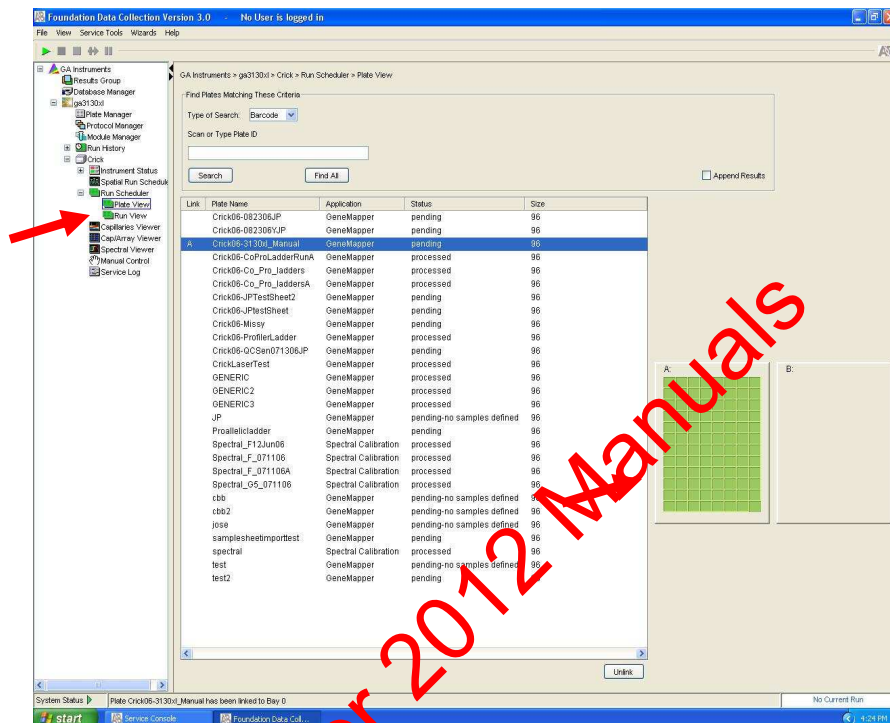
Foundation Data Collection Version 3.0 - No User is logged in

File View Service Tools Wizards Help

GA Instruments
Results Group
Database Manager
ga3130xl
Plate Manager
Protocol Manager
Module Manager
Run History
Crick
Instrument Status
Spatial Run Schedule
Run Scheduler
Plate View
Run View
Capillaries Viewer
Cap/Array Viewer
Spectral Viewer
Manual Control
Service Log

GA Instruments > ga3130xl > Crick > Run Scheduler > Plate View

Find Plates Matching These Criteria
Type of Search: Barcode
Scan or Type Plate ID
Search Find All Append Results

| Link | Plate Name | Application | Status | Size |
|---|---|---|---|---|
| | Crick06-082306JP | GeneMapper | pending | 96 |
| | Crick06-082306YJP | GeneMapper | pending | 96 |
| A | Crick06-3130xl_Manual | GeneMapper | pending | 96 |
| | Crick06-CoProLadderRunA | GeneMapper | processed | 96 |
| | Crick06-Co_Pro_ladders | GeneMapper | processed | 96 |
| | Crick06-Co_Pro_laddersA | GeneMapper | processed | 96 |
| | Crick06-JPTestSheet2 | GeneMapper | pending | 96 |
| | Crick06-JPtestSheet | GeneMapper | pending | 96 |
| | Crick06-Missy | GeneMapper | pending | 96 |
| | Crick06-ProfilerLadder | GeneMapper | processed | 96 |
| | Crick06-QCSen071306JP | GeneMapper | pending | 96 |
| | CrickLaserTest | GeneMapper | processed | 96 |
| | GENERIC | GeneMapper | processed | 96 |
| | GENERIC2 | GeneMapper | processed | 96 |
| | GENERIC3 | GeneMapper | processed | 96 |
| | JP | GeneMapper | pending-no samples defined | 96 |
| | Proallelicladder | GeneMapper | processed | 96 |
| | Spectral_F12Jun06 | Spectral Calibration | processed | 96 |
| | Spectral_F_071106 | Spectral Calibration | processed | 96 |
| | Spectral_F_071106A | Spectral Calibration | processed | 96 |
| | Spectral_G5_071106 | Spectral Calibration | processed | 96 |
| | cbb | GeneMapper | pending-no samples defined | 96 |
| | cbb2 | GeneMapper | pending-no samples defined | 96 |
| | jose | GeneMapper | pending-no samples defined | 96 |
| | samplesheetimporttest | GeneMapper | pending | 96 |
| | spectral | Spectral Calibration | processed | 96 |
| | test | GeneMapper | pending-no samples defined | 96 |
| | test2 | GeneMapper | pending | |

A: B:

Unlink

System Status Plate Crick06-3130xl_Manual has been linked to Bay 0 No Current Run

start Service Console Foundation Data Coll... 4:24 PM

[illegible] 2012 Manuals